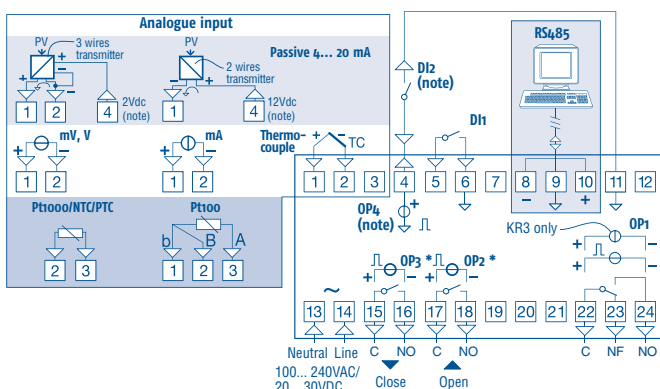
Analogue input

PV
3 wires transmitter
+ -
Passive 4... 20 mA
PV
2 wires transmitter
+
1 2 4
2Vdc (note)
1 4
12Vdc (note)

mV, V
+ -
1 2
mA
+ -
1 2
Thermo-couple
+ -
TC
1 2 3

Pt1000/NTC/PTC
2 3
Pt100
b B A
1 2 3

DI2 (note)
DI1
RS485
4 5 6 7 8 9 10 11 12
- +
OP4 (note)
+
KR3 only
OP1
+
+
OP3 *
OP2 *
~
13 14 15 16 17 18 19 20 21 22 23 24
Neutral Line
C NO C NO C NF NO
100... 240VAC/ 20... 30VDC
Close Open